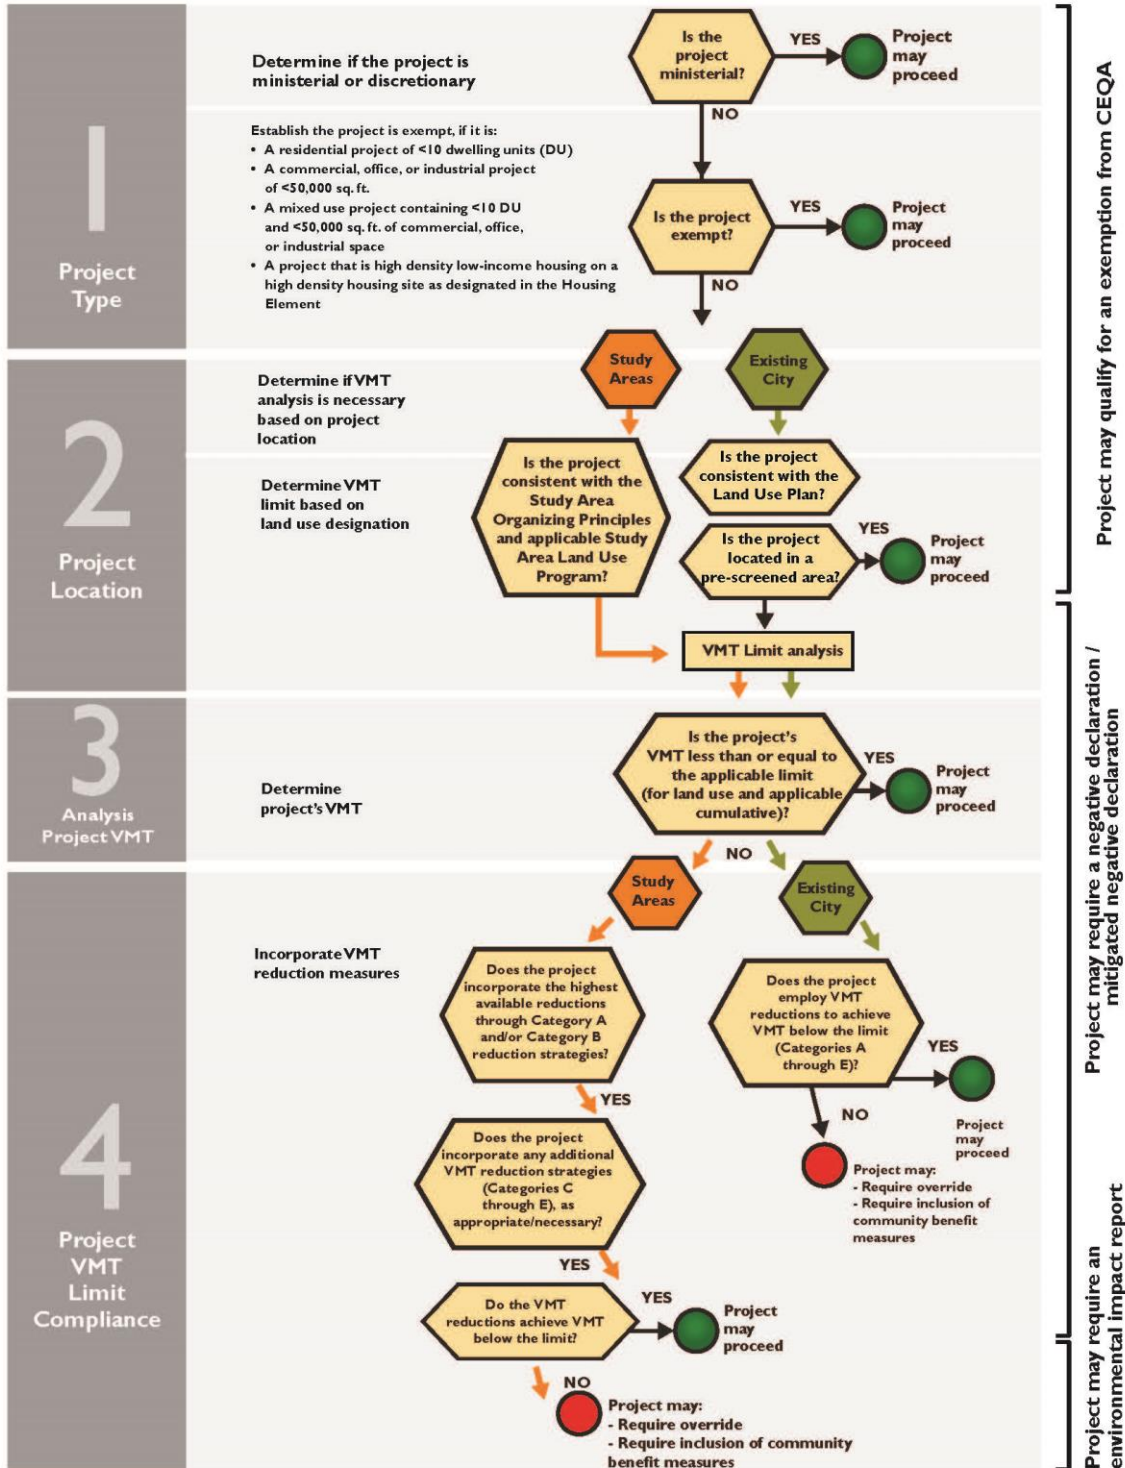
1
Project Type

Determine if the project is ministerial or discretionary

Is the project ministerial?
YES
Project may proceed
NO

Establish the project is exempt, if it is:
• A residential project of <10 dwelling units (DU)
• A commercial, office, or industrial project of <50,000 sq. ft.
• A mixed use project containing <10 DU and <50,000 sq. ft. of commercial, office, or industrial space
• A project that is high density low-income housing on a high density housing site as designated in the Housing Element

Is the project exempt?
YES
Project may proceed
NO

2
Project Location

Determine if VMT analysis is necessary based on project location

Determine VMT limit based on land use designation

Study Areas
Existing City

Is the project consistent with the Study Area Organizing Principles and applicable Study Area Land Use Program?

Is the project consistent with the Land Use Plan?

Is the project located in a pre-screened area?
YES
Project may proceed

VMT Limit analysis

3
Analysis Project VMT

Determine project's VMT

Is the project's VMT less than or equal to the applicable limit (for land use and applicable cumulative)?
YES
Project may proceed
NO

4
Project VMT Limit Compliance

Incorporate VMT reduction measures

Study Areas
Existing City

Does the project incorporate the highest available reductions through Category A and/or Category B reduction strategies?
YES

Does the project incorporate any additional VMT reduction strategies (Categories C through E), as appropriate/necessary?
YES

Do the VMT reductions achieve VMT below the limit?
YES
Project may proceed
NO
Project may:
- Require override
- Require inclusion of community benefit measures

Does the project employ VMT reductions to achieve VMT below the limit (Categories A through E)?
YES
Project may proceed
NO
Project may:
- Require override
- Require inclusion of community benefit measures

Project may qualify for an exemption from CEQA

Project may require a negative declaration / mitigated negative declaration

Project may require an environmental impact report